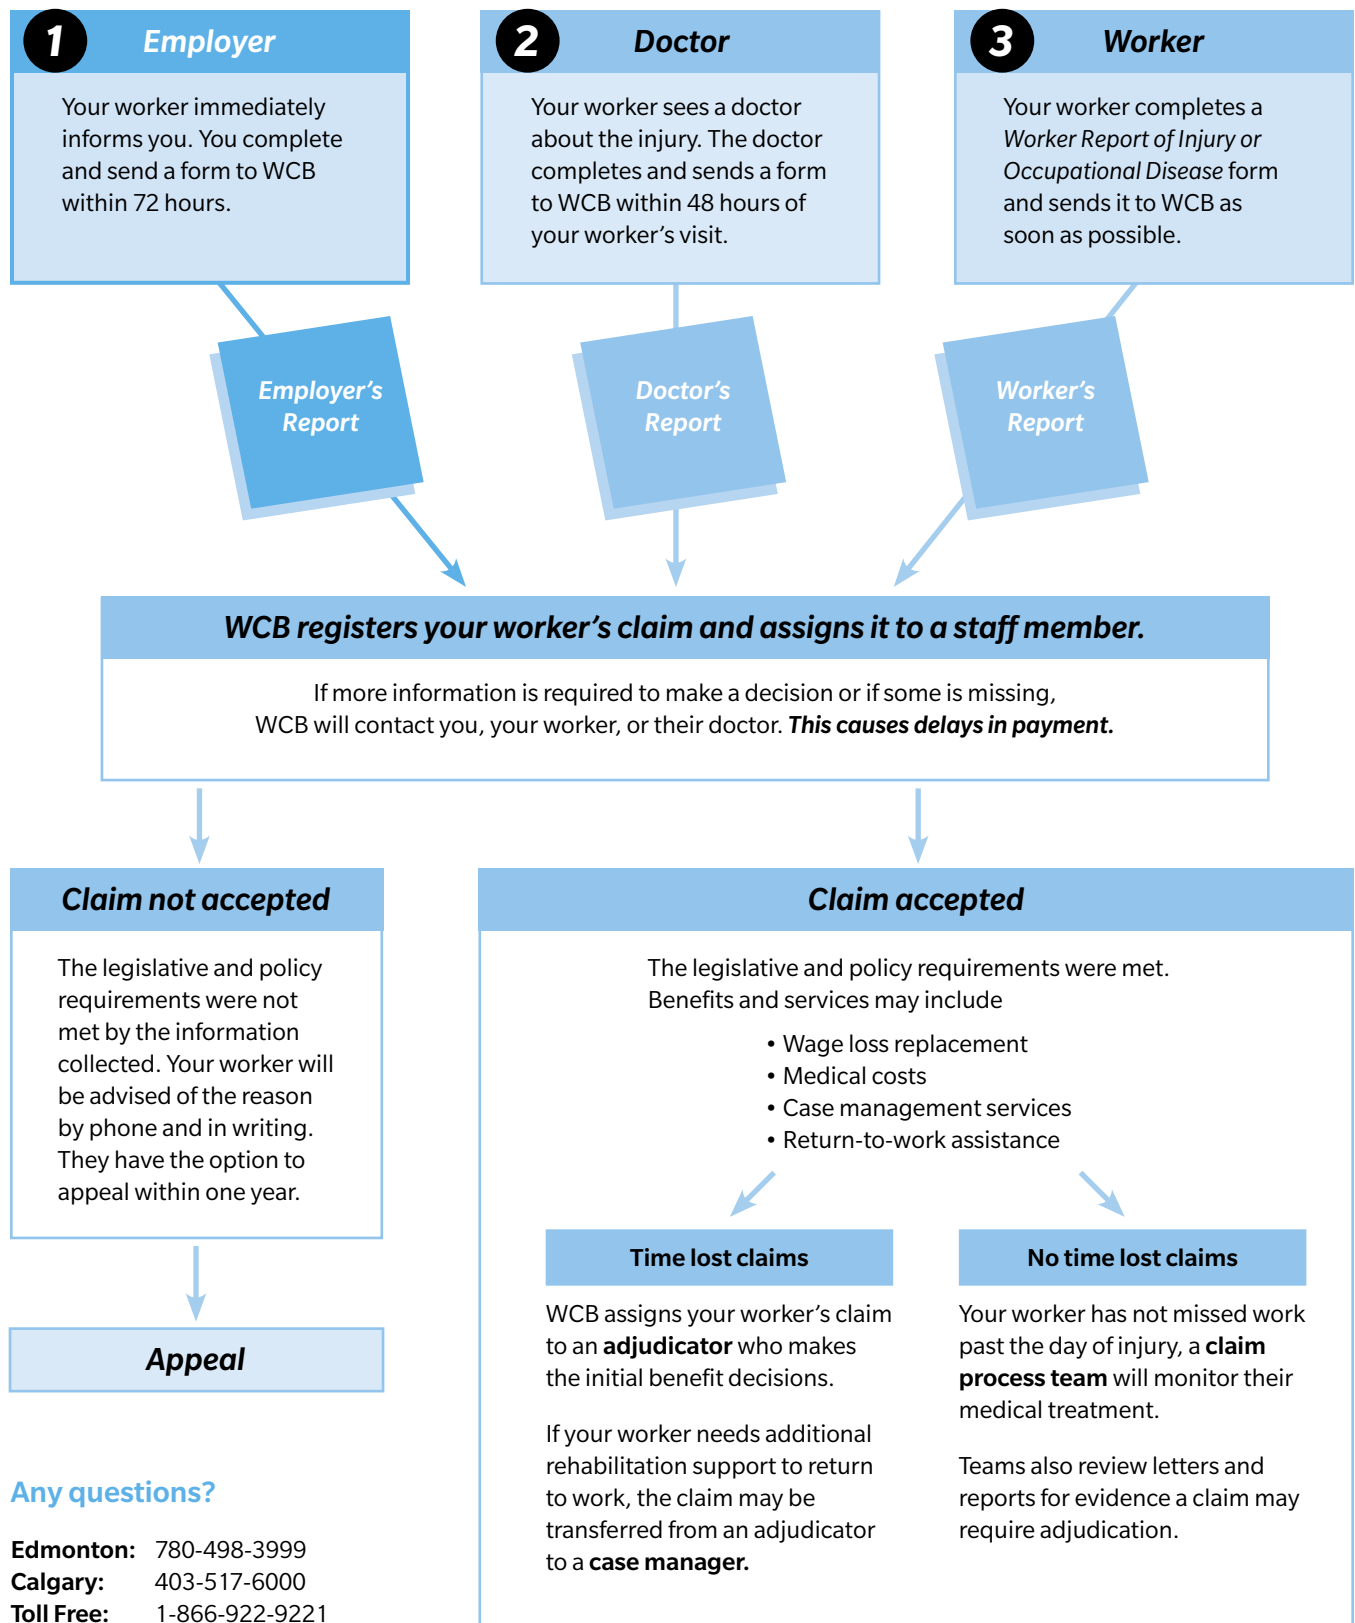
1 Employer

Your worker immediately informs you. You complete and send a form to WCB within 72 hours.

2 Doctor

Your worker sees a doctor about the injury. The doctor completes and sends a form to WCB within 48 hours of your worker's visit.

3 Worker

Your worker completes a *Worker Report of Injury or Occupational Disease* form and sends it to WCB as soon as possible.

Employer's Report

Doctor's Report

Worker's Report

**WCB registers your worker's claim and assigns it to a staff member.**

If more information is required to make a decision or if some is missing, WCB will contact you, your worker, or their doctor. ***This causes delays in payment.***

Claim not accepted

The legislative and policy requirements were not met by the information collected. Your worker will be advised of the reason by phone and in writing. They have the option to appeal within one year.

Appeal

Claim accepted

The legislative and policy requirements were met. Benefits and services may include

• Wage loss replacement
• Medical costs
• Case management services
• Return-to-work assistance

Time lost claims

WCB assigns your worker's claim to an **adjudicator** who makes the initial benefit decisions.

If your worker needs additional rehabilitation support to return to work, the claim may be transferred from an adjudicator to a **case manager.**

No time lost claims

Your worker has not missed work past the day of injury, a **claim process team** will monitor their medical treatment.

Teams also review letters and reports for evidence a claim may require adjudication.

Any questions?

**Edmonton:** 780-498-3999
**Calgary:** 403-517-6000
**Toll Free:** 1-866-922-9221